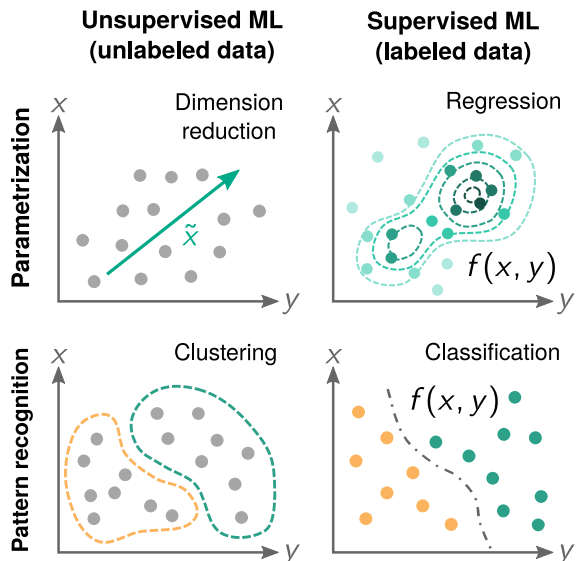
Unsupervised ML (unlabeled data)

Supervised ML (labeled data)

Parametrization

$x$

Dimension reduction

$\tilde{x}$

$y$

$x$

Regression

$f(x, y)$

$y$

Pattern recognition

$x$

Clustering

$y$

$x$

Classification

$f(x, y)$

$y$